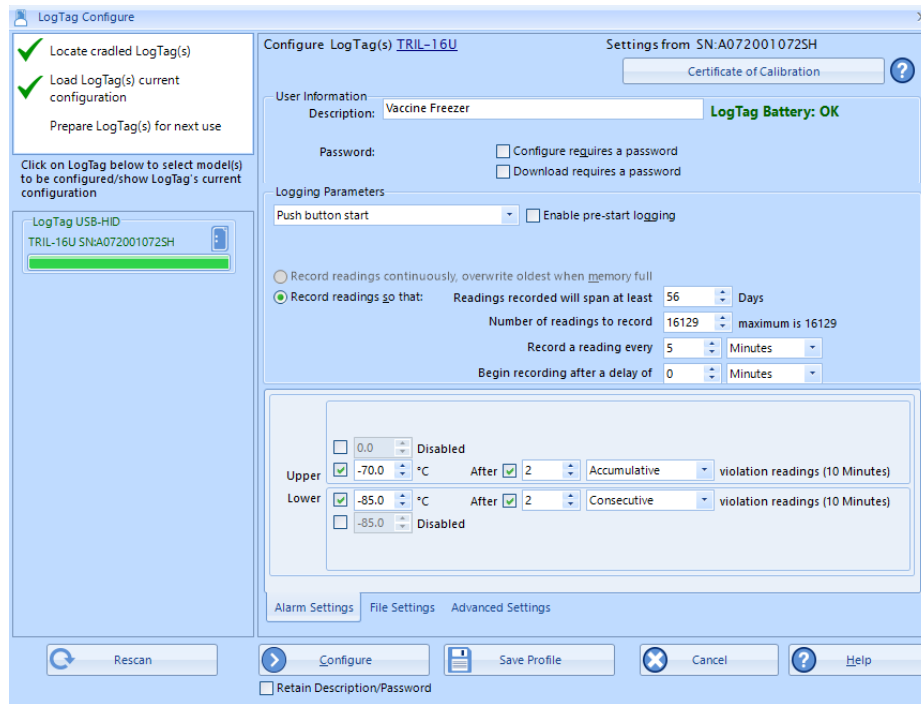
LogTag Configure

Locate cradled LogTag(s)

Load LogTag(s) current configuration

Prepare LogTag(s) for next use

Click on LogTag below to select model(s) to be configured/show LogTag's current configuration

LogTag USB-HID

TRIL-16U SN:A072001072SH

Configure LogTag(s) TRIL-16U

Settings from SN:A072001072SH

Certificate of Calibration

User Information

Description: Vaccine Freezer

LogTag Battery: OK

Password:

Configure requires a password

Download requires a password

Logging Parameters

Push button start

Enable pre-start logging

Record readings continuously, overwrite oldest when memory full

Record readings so that:

Readings recorded will span at least 56 Days

Number of readings to record 16129 maximum is 16129

Record a reading every 5 Minutes

Begin recording after a delay of 0 Minutes

0.0 Disabled

Upper -70.0 °C After 2 Accumulative violation readings (10 Minutes)

Lower -85.0 °C After 2 Consecutive violation readings (10 Minutes)

-85.0 Disabled

Alarm Settings File Settings Advanced Settings

Rescan

Configure

Save Profile

Cancel

Help

Retain Description/Password